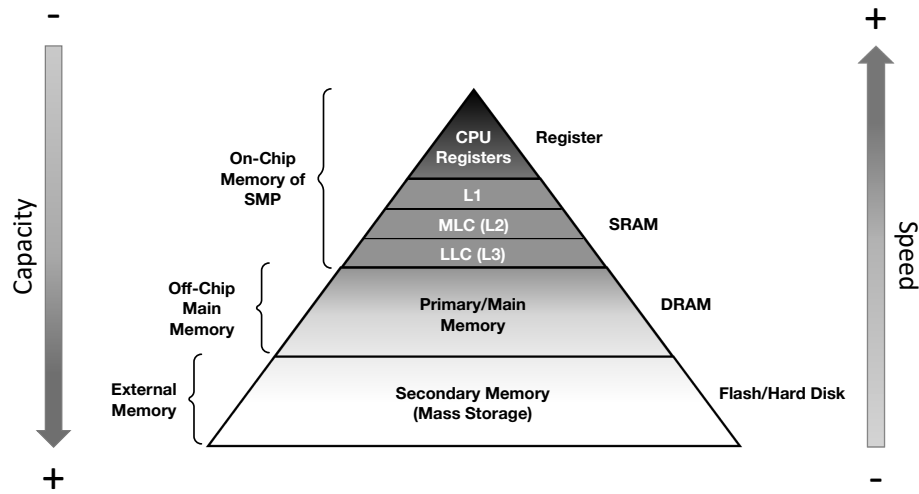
-

+

Capacity

On-Chip Memory of SMP

Off-Chip Main Memory

External Memory

CPU Registers

L1

MLC (L2)

LLC (L3)

Primary/Main Memory

Secondary Memory (Mass Storage)

Register

SRAM

DRAM

Flash/Hard Disk

+

Speed

-